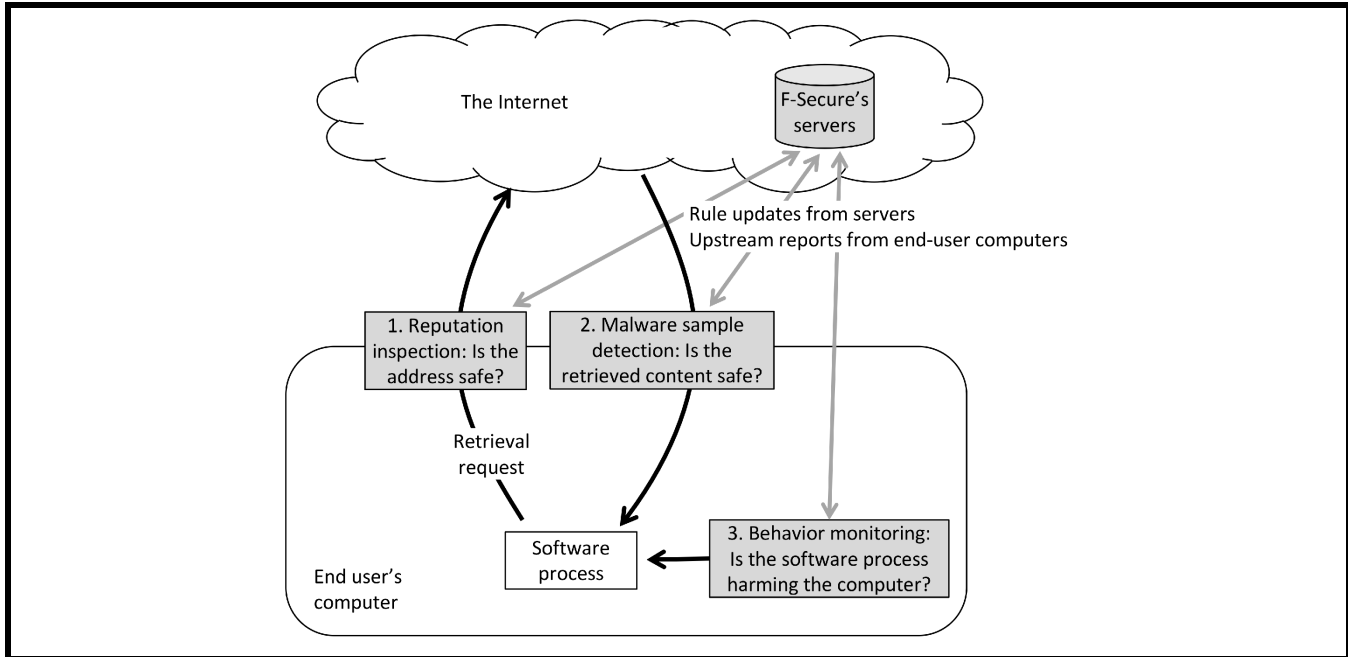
The Internet

F-Secure's servers

Rule updates from servers
Upstream reports from end-user computers

1. Reputation inspection: Is the address safe?

2. Malware sample detection: Is the retrieved content safe?

Retrieval request

Software process

3. Behavior monitoring: Is the software process harming the computer?

End user's computer